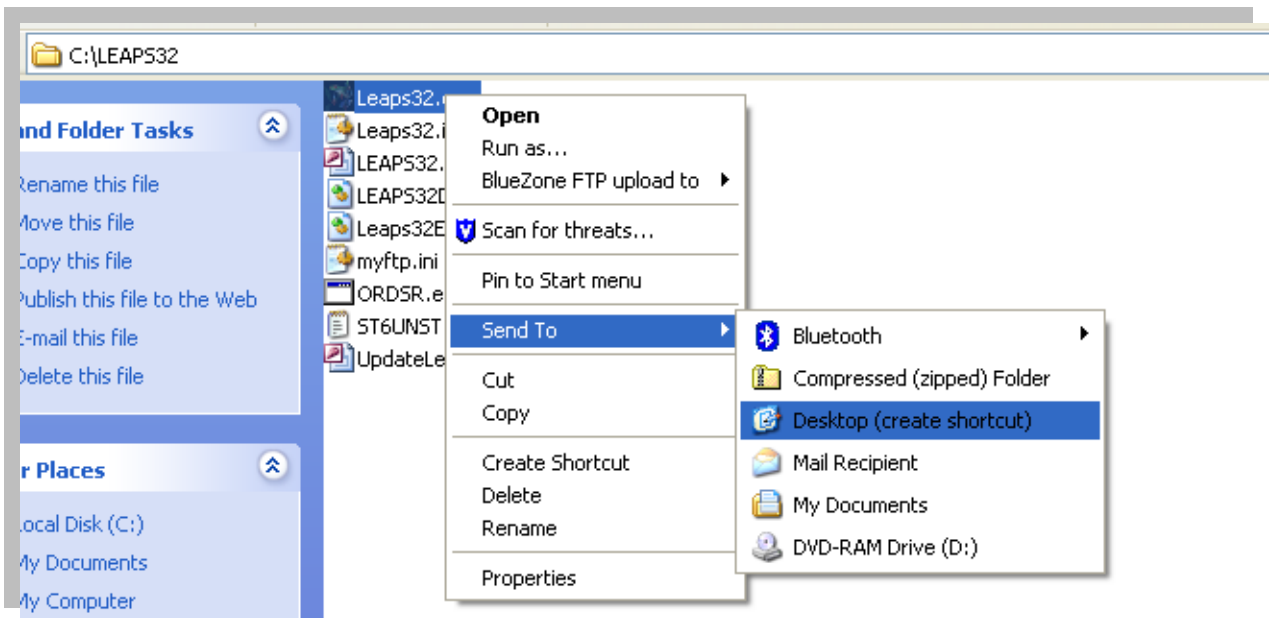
C:\LEAPS32

and Folder Tasks

Rename this file
Move this file
Copy this file
Publish this file to the Web
E-mail this file
Delete this file

r Places

Local Disk (C:)
My Documents
My Computer

Leaps32.e
Leaps32.i
LEAPS32.
LEAPS32D
Leaps32E
myftp.ini
ORDSR.e
ST6UNST
UpdateLe

Open
Run as...
BlueZone FTP upload to
Scan for threats...
Pin to Start menu
Send To
Cut
Copy
Create Shortcut
Delete
Rename
Properties

Bluetooth
Compressed (zipped) Folder
Desktop (create shortcut)
Mail Recipient
My Documents
DVD-RAM Drive (D:)